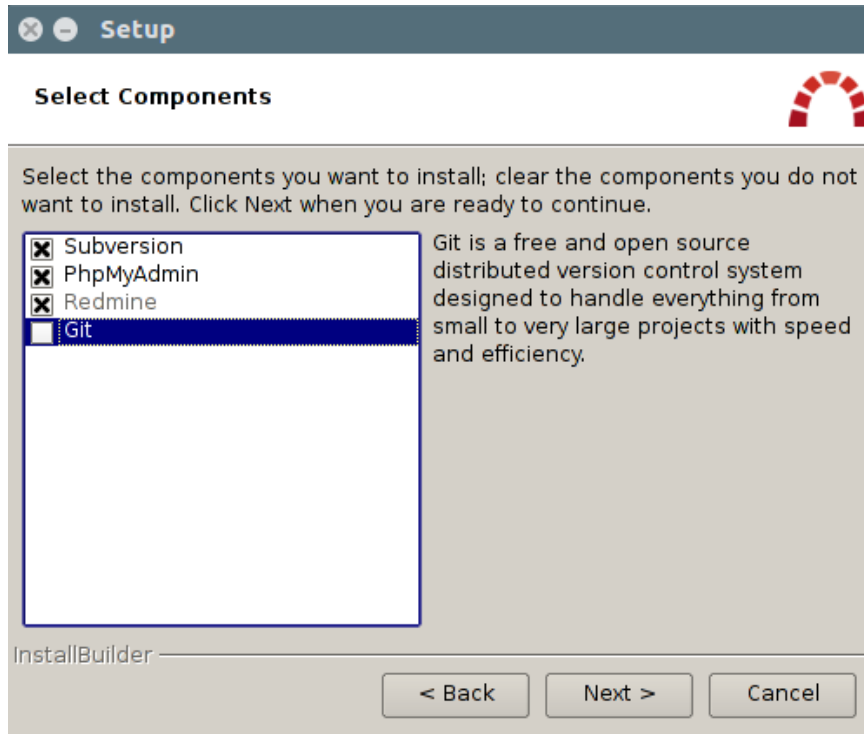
Setup

Select Components

Select the components you want to install; clear the components you do not want to install. Click Next when you are ready to continue.

Subversion
PhpMyAdmin
Redmine
Git

Git is a free and open source distributed version control system designed to handle everything from small to very large projects with speed and efficiency.

InstallBuilder

< Back
Next >
Cancel